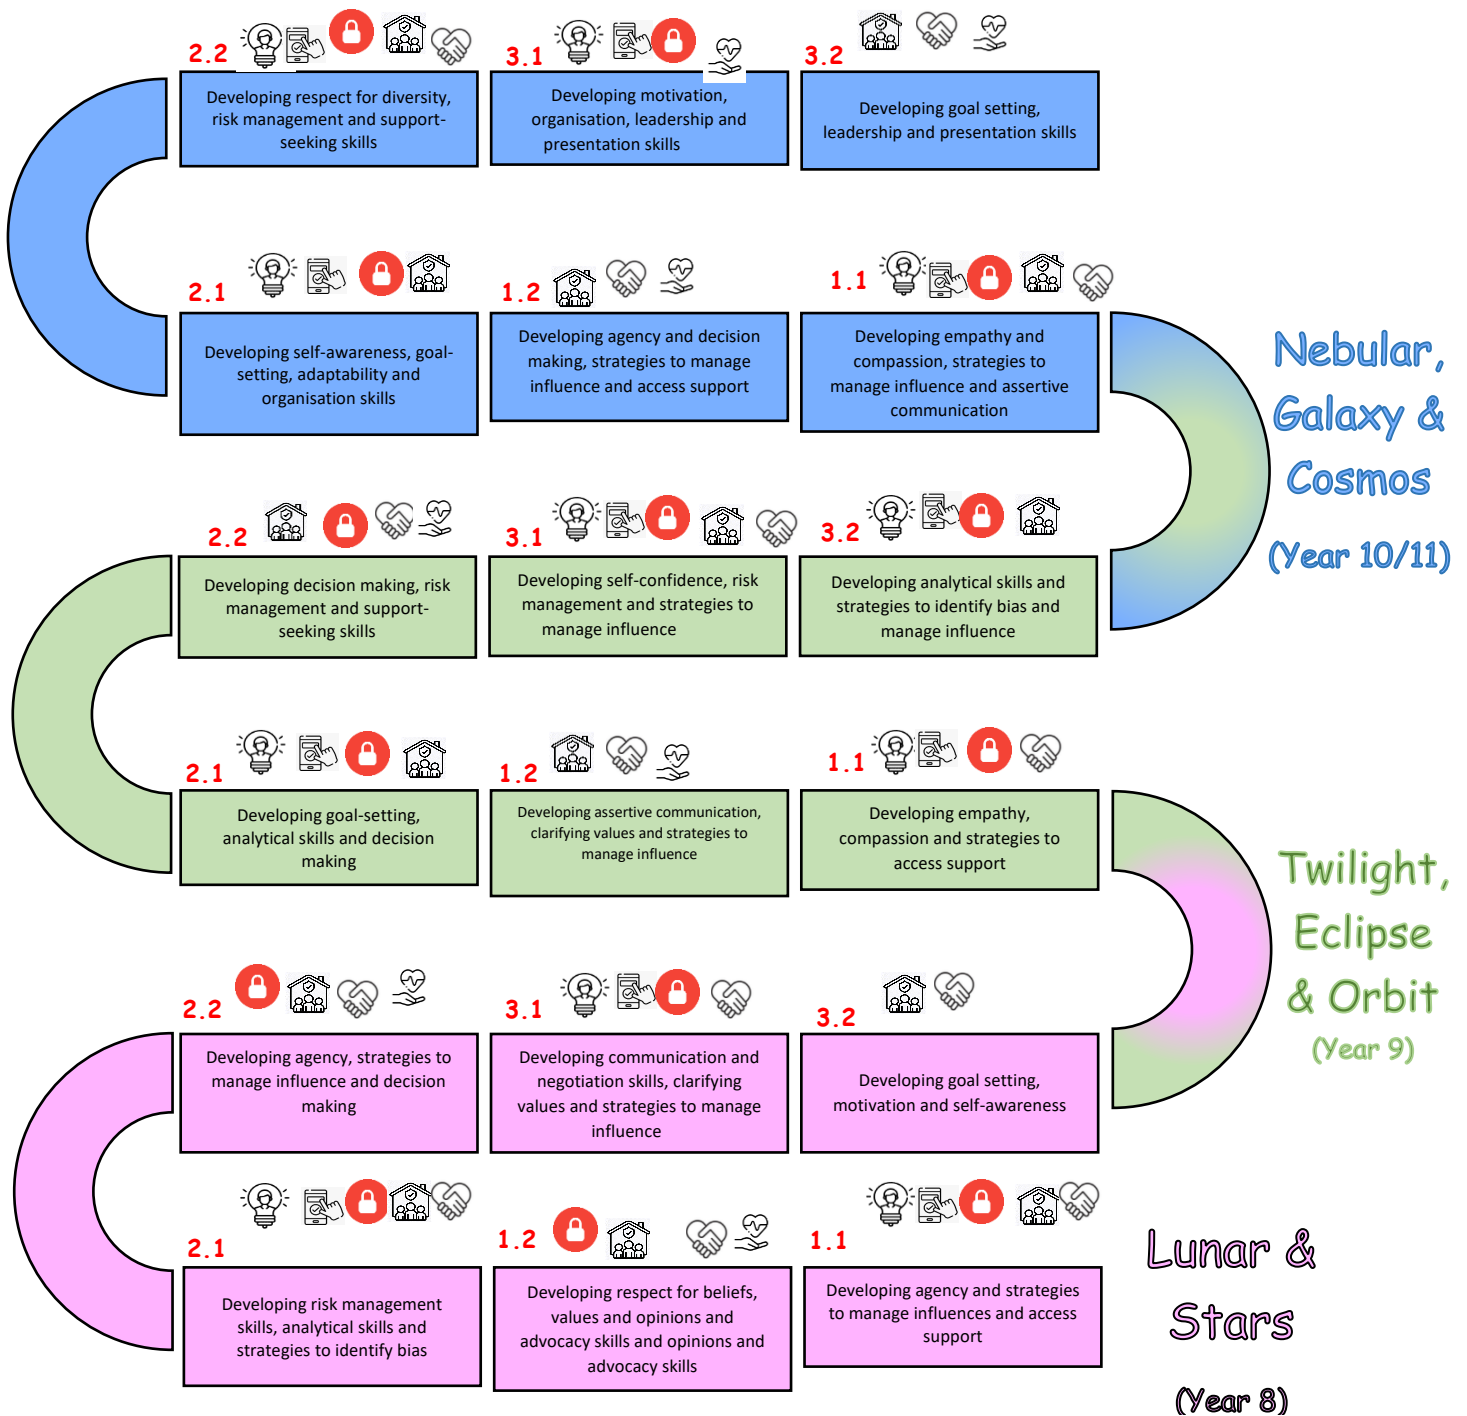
2.2
Developing respect for diversity, risk management and support-seeking skills

3.1
Developing motivation, organisation, leadership and presentation skills

3.2
Developing goal setting, leadership and presentation skills

2.1
Developing self-awareness, goal-setting, adaptability and organisation skills

1.2
Developing agency and decision making, strategies to manage influence and access support

1.1
Developing empathy and compassion, strategies to manage influence and assertive communication

Nebular, Galaxy & Cosmos
(Year 10/11)

2.2
Developing decision making, risk management and support-seeking skills

3.1
Developing self-confidence, risk management and strategies to manage influence

3.2
Developing analytical skills and strategies to identify bias and manage influence

2.1
Developing goal-setting, analytical skills and decision making

1.2
Developing assertive communication, clarifying values and strategies to manage influence

1.1
Developing empathy, compassion and strategies to access support

Twilight, Eclipse & Orbit
(Year 9)

2.2
Developing agency, strategies to manage influence and decision making

3.1
Developing communication and negotiation skills, clarifying values and strategies to manage influence

3.2
Developing goal setting, motivation and self-awareness

2.1
Developing risk management skills, analytical skills and strategies to identify bias

1.2
Developing respect for beliefs, values and opinions and advocacy skills and opinions and advocacy skills

1.1
Developing agency and strategies to manage influences and access support

Lunar & Stars
(Year 8)